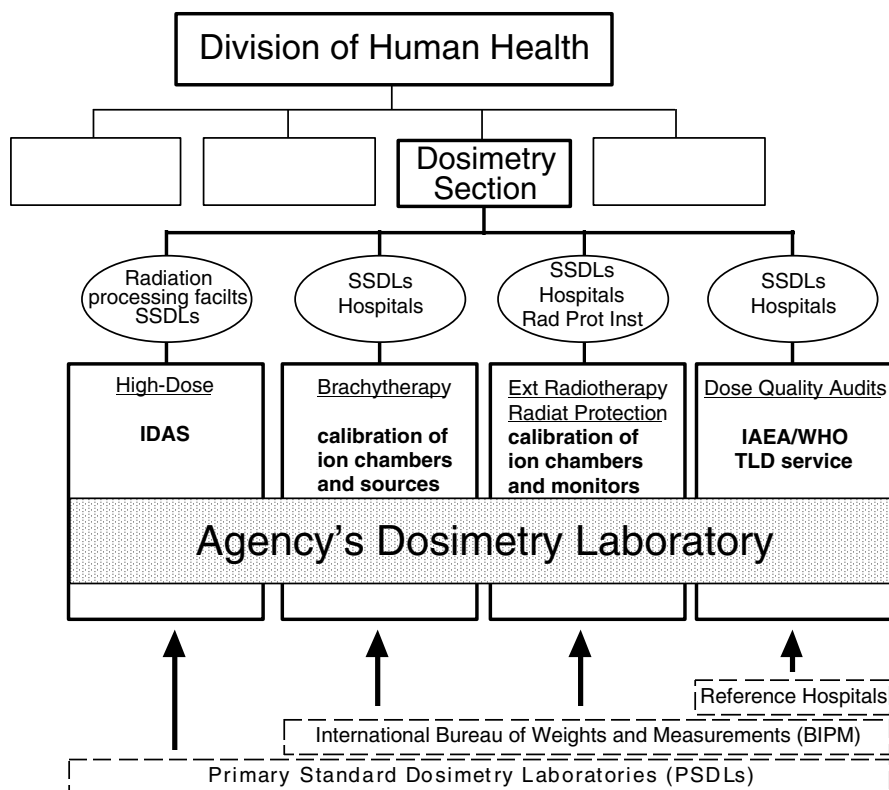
Division of Human Health

Dosimetry Section

Radiation processing facilts SSDLs

SSDLs Hospitals

SSDLs Hospitals Rad Prot Inst

SSDLs Hospitals

High-Dose

IDAS

Brachytherapy

calibration of ion chambers and sources

Ext Radiotherapy Radiat Protection

calibration of ion chambers and monitors

Dose Quality Audits

IAEA/WHO TLD service

Agency's Dosimetry Laboratory

Reference Hospitals

International Bureau of Weights and Measurements (BIPM)

Primary Standard Dosimetry Laboratories (PSDLs)